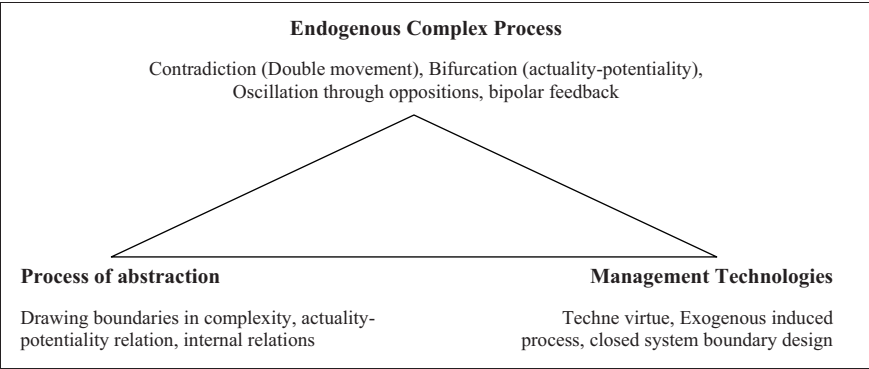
Endogenous Complex Process

Contradiction (Double movement), Bifurcation (actuality-potentiality), Oscillation through oppositions, bipolar feedback

Process of abstraction

Drawing boundaries in complexity, actuality-potentiality relation, internal relations

Management Technologies

Techne virtue, Exogenous induced process, closed system boundary design